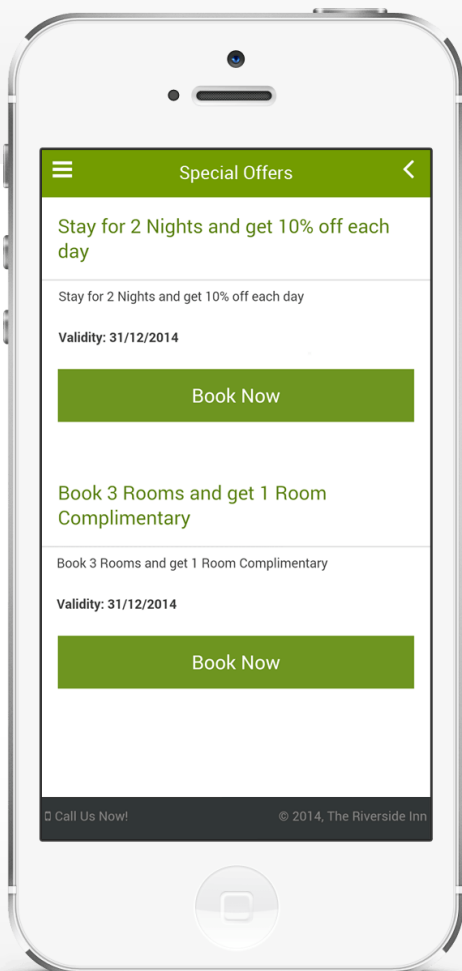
Special Offers

Stay for 2 Nights and get 10% off each day

Stay for 2 Nights and get 10% off each day

Validity: 31/12/2014

Book Now

Book 3 Rooms and get 1 Room Complimentary

Book 3 Rooms and get 1 Room Complimentary

Validity: 31/12/2014

Book Now

Call Us Now!

© 2014, The Riverside Inn